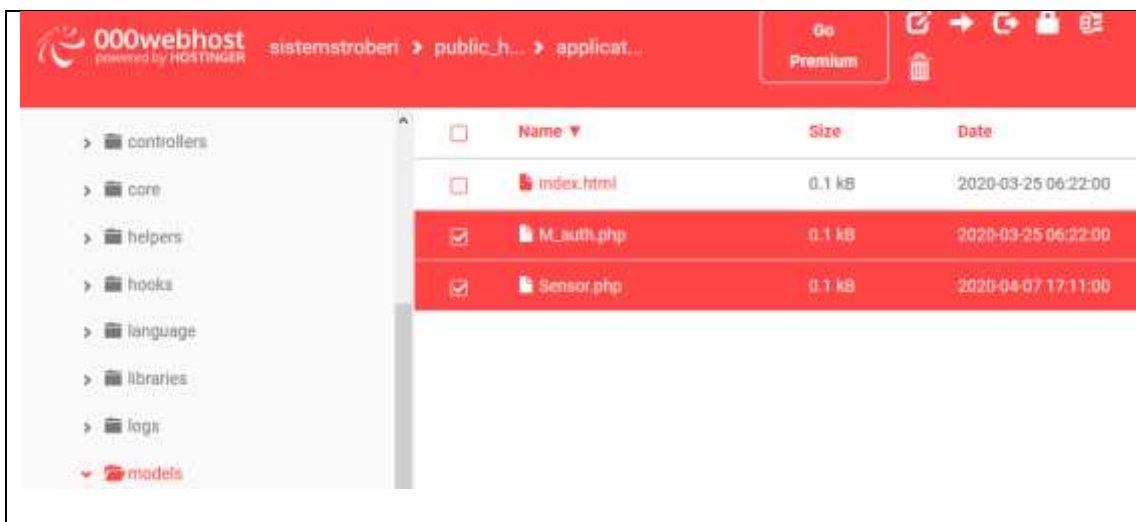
000webhost
powered by HOSTINGER

sistemstroberi > public_h... > applicat...

Go Premium

controllers
core
helpers
hooks
language
libraries
logs
models

| | Name ▼ | Size | Date |
|---|---|---|---|
| | index.html | 0.1 kB | 2020-03-25 06:22:00 |
| | M_auth.php | 0.1 kB | 2020-03-25 06:22:00 |
| | Sensor.php | 0.1 kB | 2020-04-07 17:11:00 |